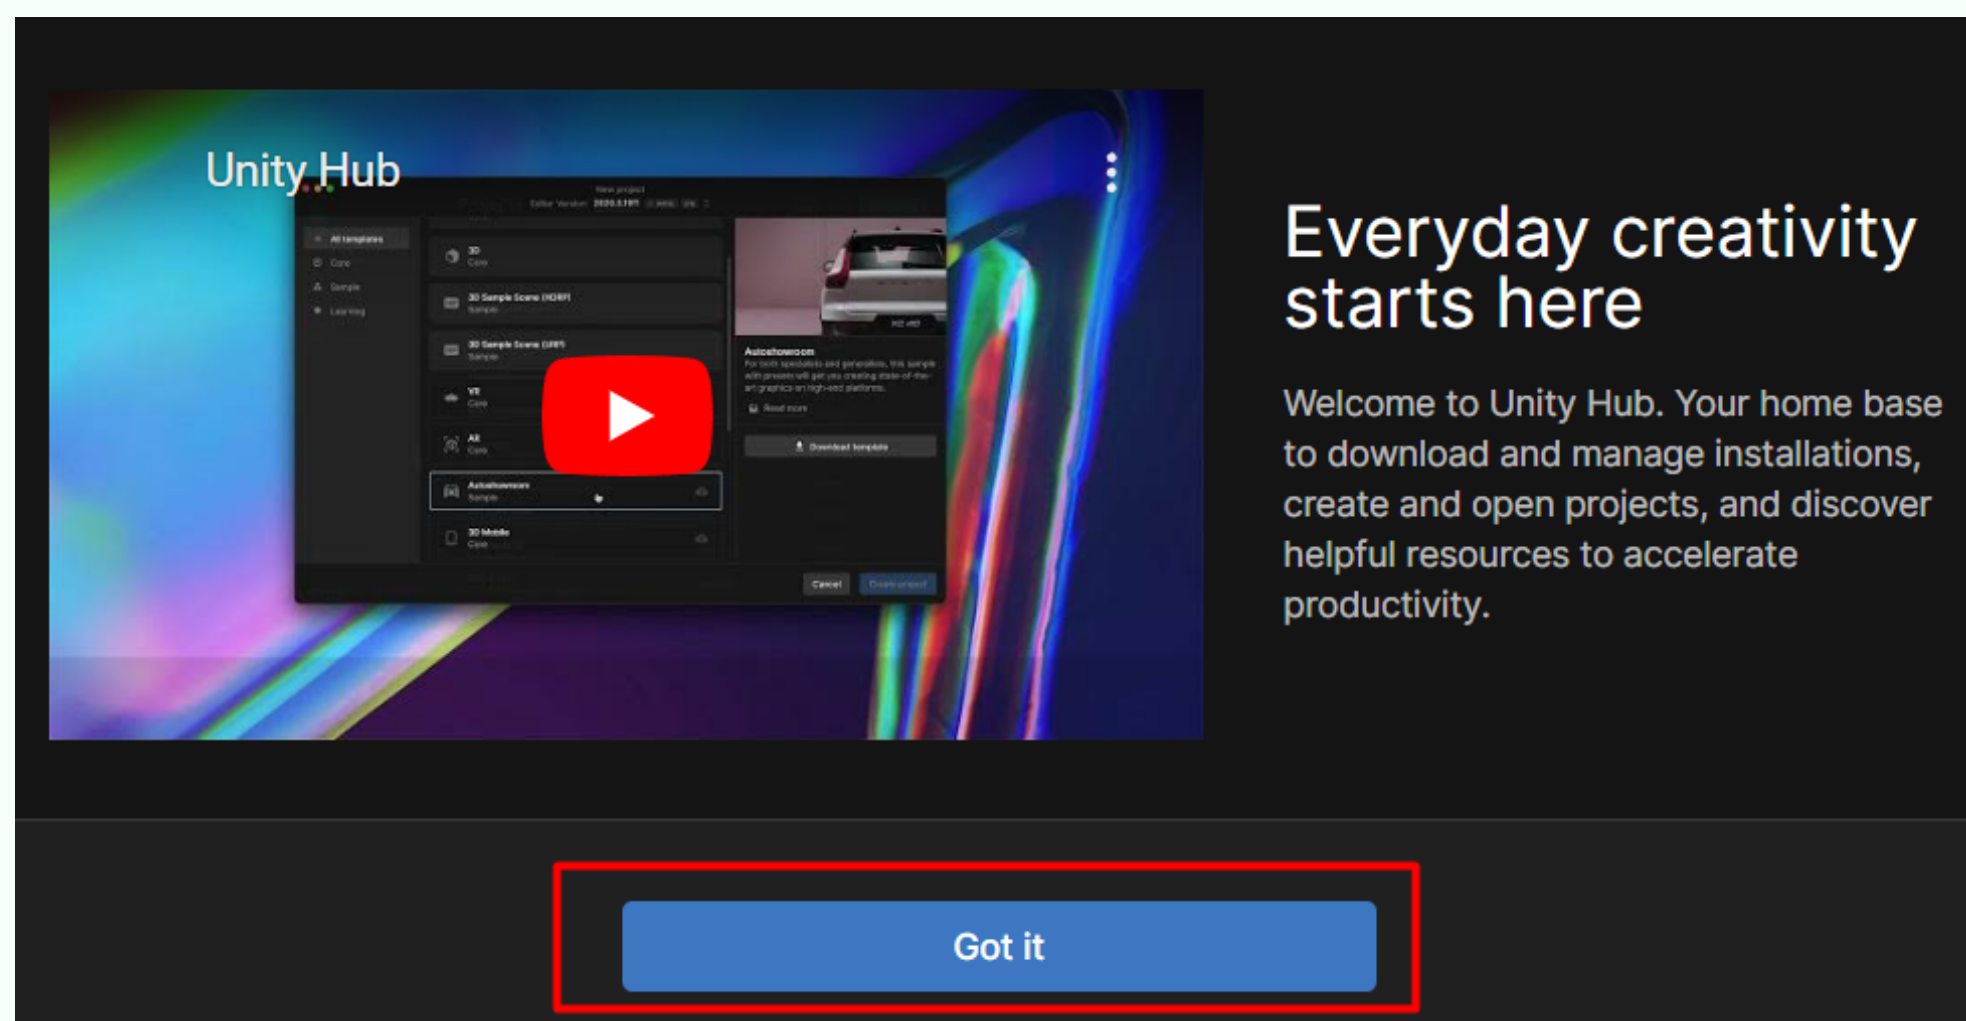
Unity Hub

New project

All templates
Core
Sample
Learning

3D
Core

3D Sample Scene (HDRP)
Sample

3D Sample Scene (URP)
Sample

VR
Core

AR
Core

Autoshowroom
Sample

3D Mobile
Core

Autoshowroom

Download template

Cancel
Create project

Everyday creativity starts here

Welcome to Unity Hub. Your home base to download and manage installations, create and open projects, and discover helpful resources to accelerate productivity.

Got it